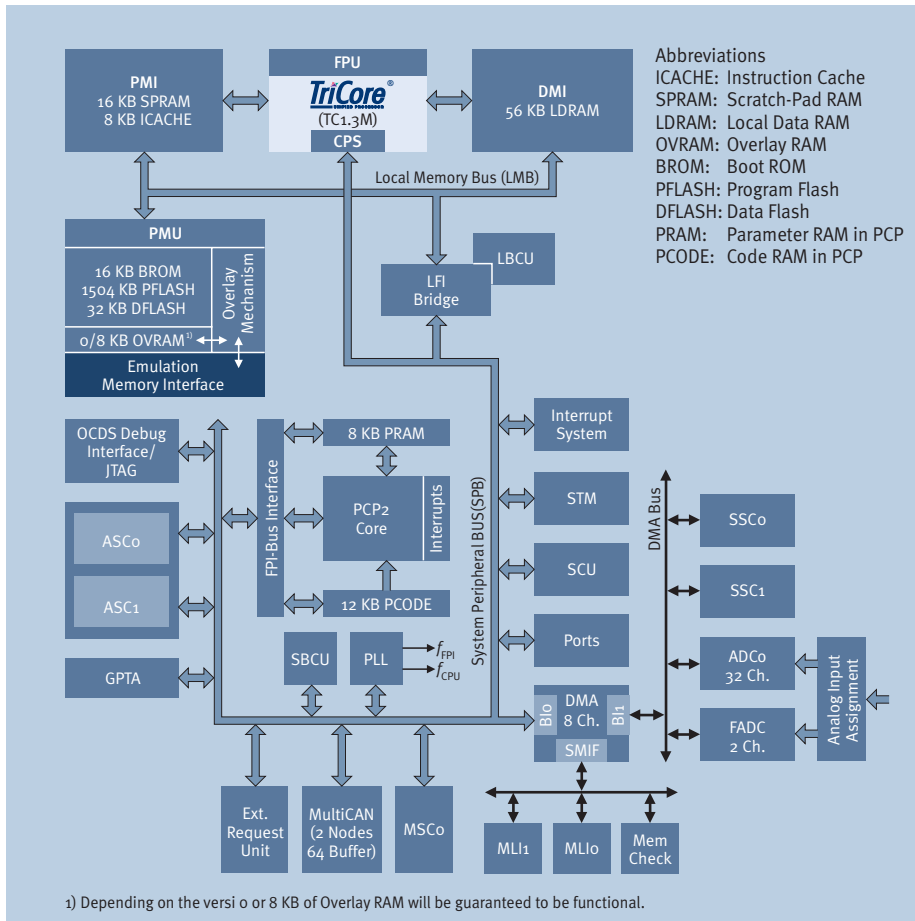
PMI
16 KB SPRAM
8 KB ICACHE

FPU
TriCore®
(TC1.3M)
CPS

DMI
56 KB LDRAM

Abbreviations
ICACHE: Instruction Cache
SPRAM: Scratch-Pad RAM
LDRAM: Local Data RAM
OVRAM: Overlay RAM
BROM: Boot ROM
PFLASH: Program Flash
DFLASH: Data Flash
PRAM: Parameter RAM in PCP
PCODE: Code RAM in PCP

Local Memory Bus (LMB)

PMU
16 KB BROM
1504 KB PFLASH
32 KB DFLASH
Overlay Mechanism
0/8 KB OVRAM 1)
Emulation Memory Interface

LBCU
LFI Bridge

OCDS Debug Interface/ JTAG

ASC0
ASC1

GPTA

FPI-Bus Interface
8 KB PRAM
PCP2 Core
Interrupts
12 KB PCODE

SBCU
PLL
$f_{FPI}$
$f_{CPU}$

System Peripheral BUS(SPB)

Interrupt System
STM
SCU
Ports

DMA
8 Ch.
BI0
BI1
SMIF

DMA Bus

SSC0
SSC1
ADC0
32 Ch.
FADC
2 Ch.
Analog Input Assignment

Ext. Request Unit
MultiCAN (2 Nodes 64 Buffer)
MSC0

MLI1
MLI0
Mem Check

1) Depending on the versi o or 8 KB of Overlay RAM will be guaranteed to be functional.